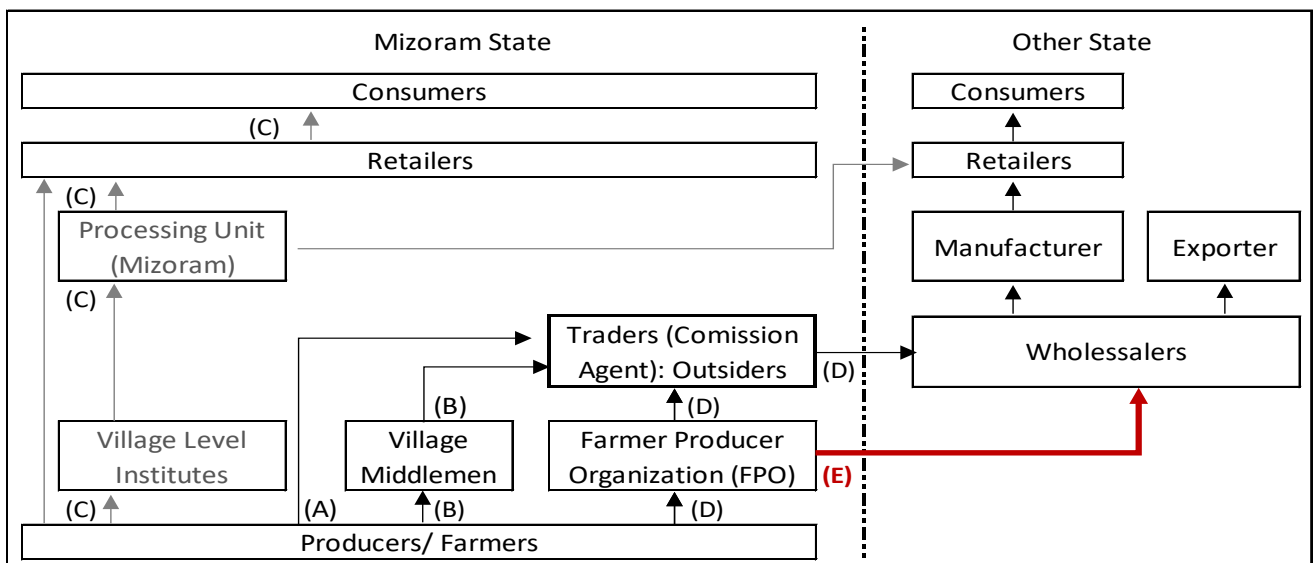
Mizoram State

Other State

Consumers

(C)

Retailers

(C)

Processing Unit (Mizoram)

(C)

Traders (Comission Agent): Outsiders

(B)

(D)

(D)

Village Level Institutes

Village Middlemen

Farmer Producer Organization (FPO)

(E)

(C)

(A)

(B)

(D)

Producers/ Farmers

Consumers

Retailers

Manufacturer

Exporter

Wholessalers